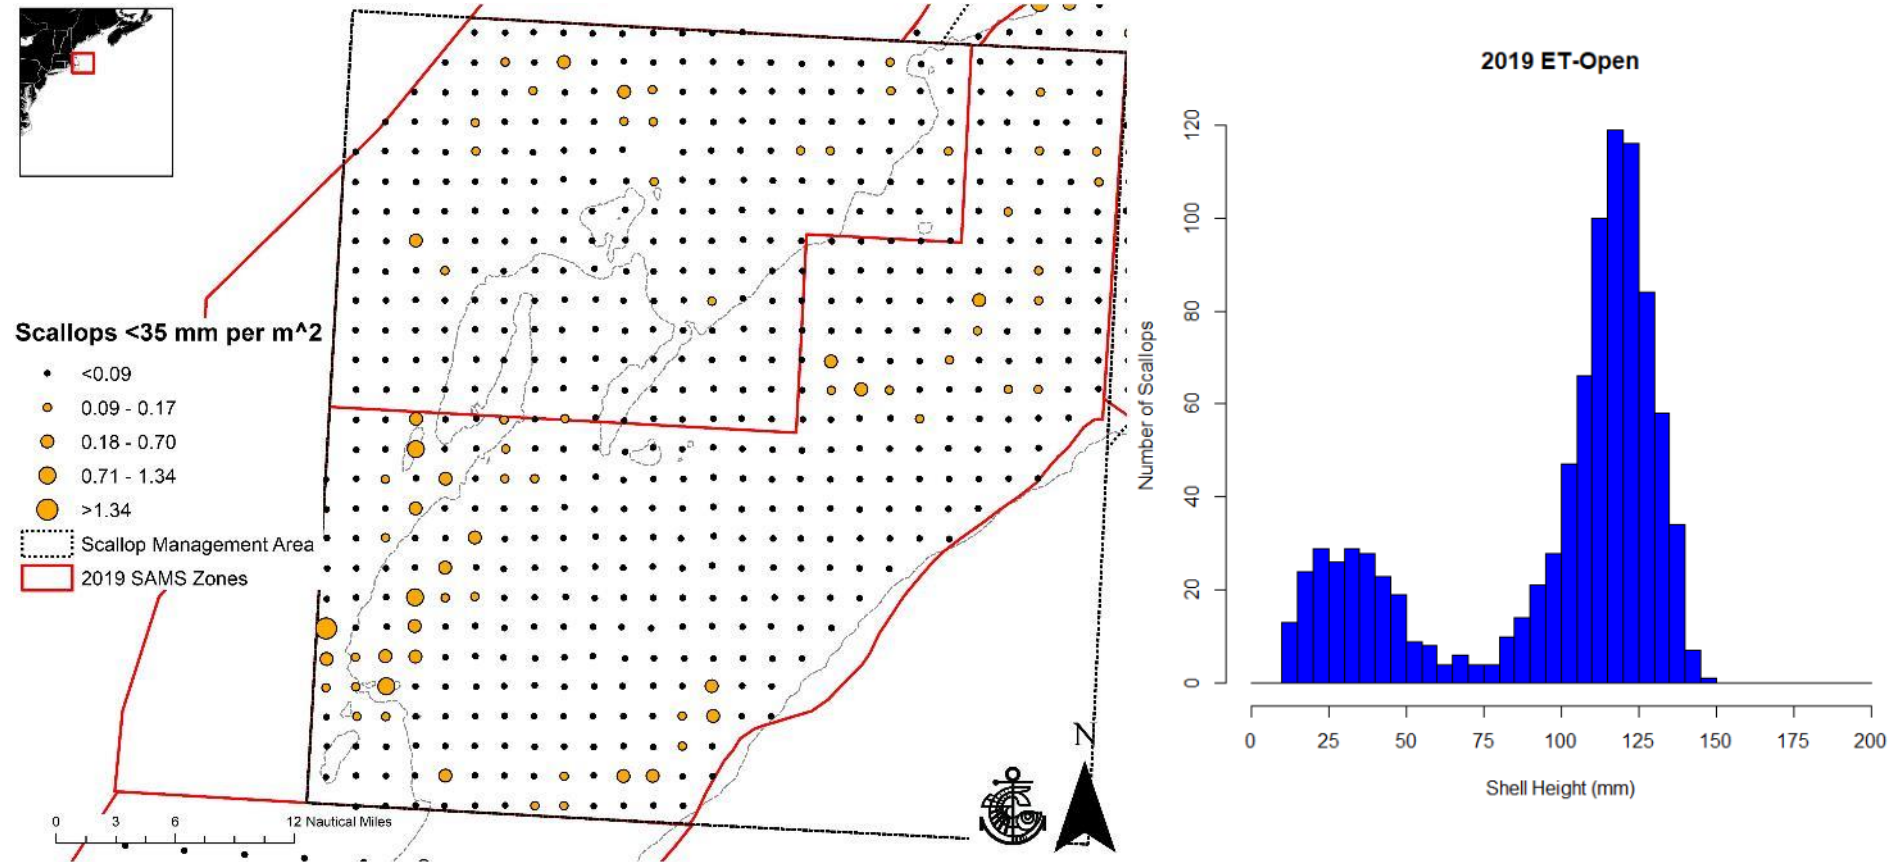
Scallops <35 mm per m^2

<0.09
0.09 - 0.17
0.18 - 0.70
0.71 - 1.34
>1.34
Scallop Management Area
2019 SAMS Zones

0 3 6 12 Nautical Miles

N

2019 ET-Open

Number of Scallops

0
20
40
60
80
100
120

0 25 50 75 100 125 150 175 200

Shell Height (mm)